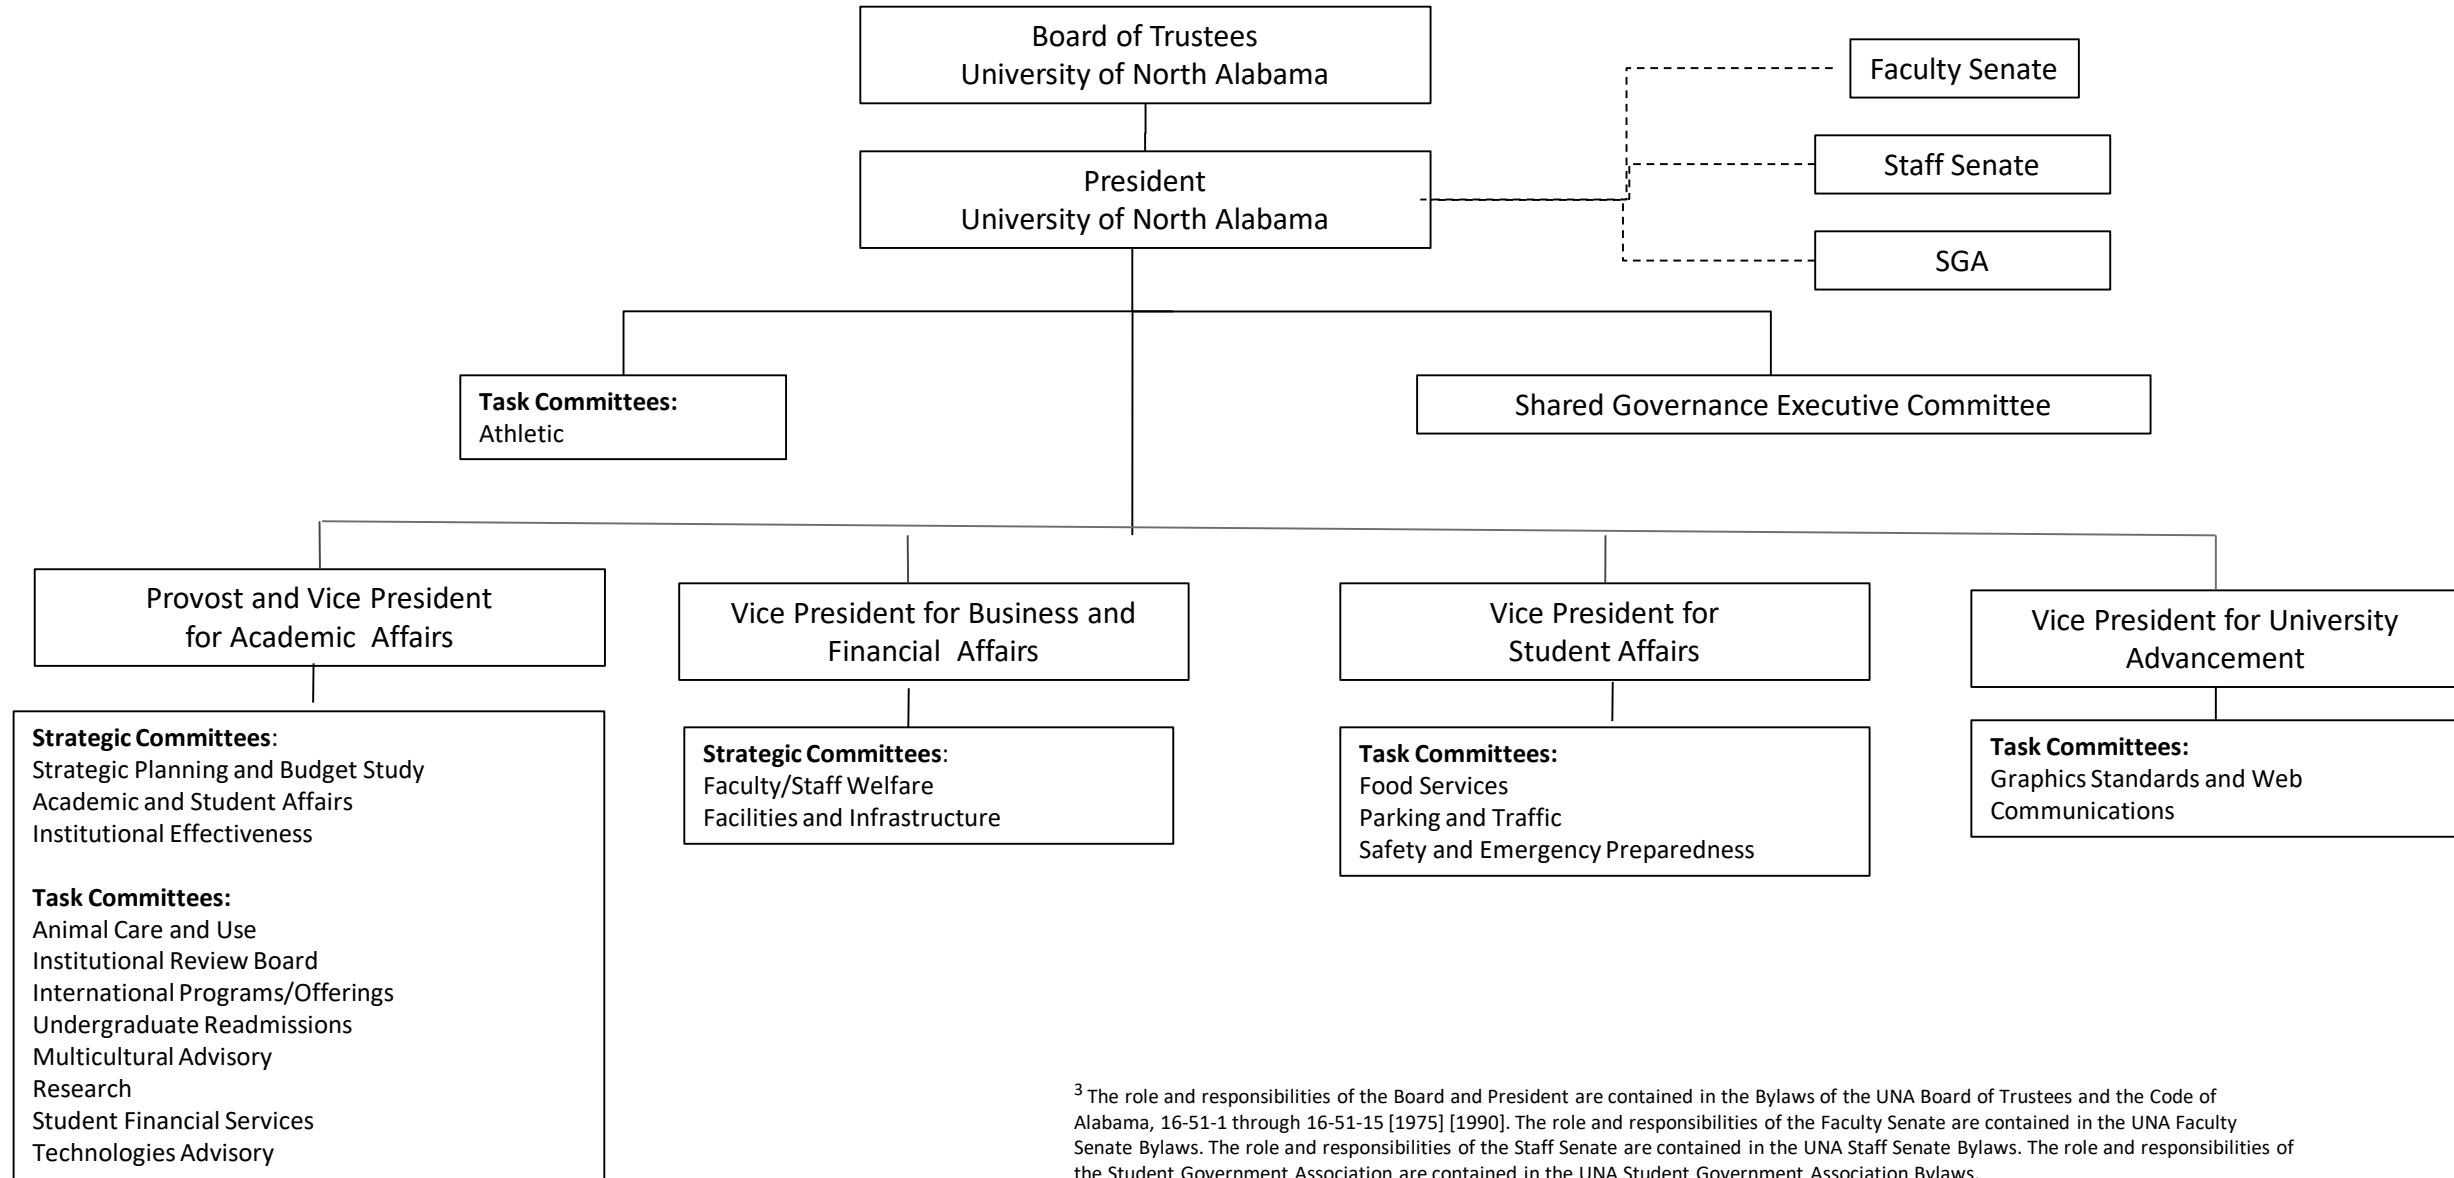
Board of Trustees
University of North Alabama

Faculty Senate

Staff Senate

President
University of North Alabama

SGA

**Task Committees:**
Athletic

Shared Governance Executive Committee

Provost and Vice President for Academic Affairs

Vice President for Business and Financial Affairs

Vice President for Student Affairs

Vice President for University Advancement

**Strategic Committees**:
Strategic Planning and Budget Study
Academic and Student Affairs
Institutional Effectiveness

**Task Committees:**
Animal Care and Use
Institutional Review Board
International Programs/Offerings
Undergraduate Readmissions
Multicultural Advisory
Research
Student Financial Services
Technologies Advisory

**Strategic Committees**:
Faculty/Staff Welfare
Facilities and Infrastructure

**Task Committees:**
Food Services
Parking and Traffic
Safety and Emergency Preparedness

**Task Committees:**
Graphics Standards and Web Communications

$^3$ The role and responsibilities of the Board and President are contained in the Bylaws of the UNA Board of Trustees and the Code of Alabama, 16-51-1 through 16-51-15 [1975] [1990]. The role and responsibilities of the Faculty Senate are contained in the UNA Faculty Senate Bylaws. The role and responsibilities of the Staff Senate are contained in the UNA Staff Senate Bylaws. The role and responsibilities of the Student Government Association are contained in the UNA Student Government Association Bylaws.